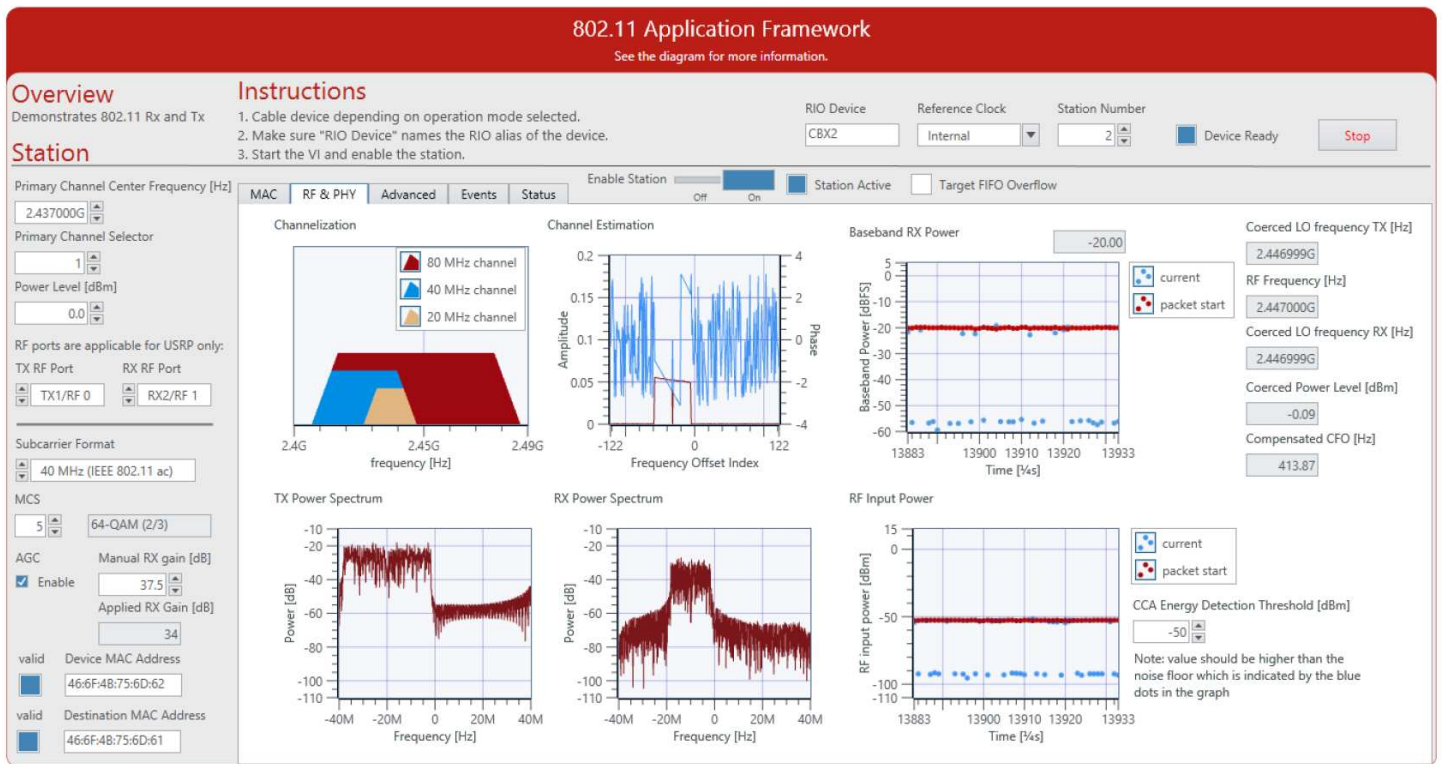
802.11 Application Framework
See the diagram for more information.

Overview
Demonstrates 802.11 Rx and Tx

Station

Instructions
1. Cable device depending on operation mode selected.
2. Make sure "RIO Device" names the RIO alias of the device.
3. Start the VI and enable the station.

RIO Device
CBX2
Reference Clock
Internal
Station Number
2
Device Ready
Stop

Primary Channel Center Frequency [Hz]
2.437000G
Primary Channel Selector
1
Power Level [dBm]
0.0
RF ports are applicable for USRP only:
TX RF Port
TX1/RF 0
RX RF Port
RX2/RF 1

Subcarrier Format
40 MHz (IEEE 802.11 ac)
MCS
5
64-QAM (2/3)
AGC
Enable
Manual RX gain [dB]
37.5
Applied RX Gain [dB]
34
valid
Device MAC Address
46:6F:4B:75:6D:62
valid
Destination MAC Address
46:6F:4B:75:6D:61

Enable Station
Off On
Station Active
Target FIFO Overflow

MAC | RF & PHY | Advanced | Events | Status

Channelization
80 MHz channel
40 MHz channel
20 MHz channel
2.4G 2.45G 2.49G
frequency [Hz]

Channel Estimation
Amplitude
Phase
0.2 0.15 0.1 0.05 0
4 2 0 -2 -4
-122 0 122
Frequency Offset Index

Baseband RX Power
-20.00
Baseband Power [dBFS]
5 0 -10 -20 -30 -40 -50 -60
13883 13900 13910 13920 13933
Time [¼s]
current
packet start

Coerced LO frequency TX [Hz]
2.446999G
RF Frequency [Hz]
2.447000G
Coerced LO frequency RX [Hz]
2.446999G
Coerced Power Level [dBm]
-0.09
Compensated CFO [Hz]
413.87

TX Power Spectrum
Power [dB]
-10 -20 -40 -60 -80 -100 -110
-40M -20M 0 20M 40M
Frequency [Hz]

RX Power Spectrum
Power [dB]
-10 -20 -40 -60 -80 -100 -110
-40M -20M 0 20M 40M
Frequency [Hz]

RF Input Power
RF input power [dBm]
15 0 -50 -100 -110
13883 13900 13910 13920 13933
Time [¼s]
current
packet start

CCA Energy Detection Threshold [dBm]
-50
Note: value should be higher than the noise floor which is indicated by the blue dots in the graph